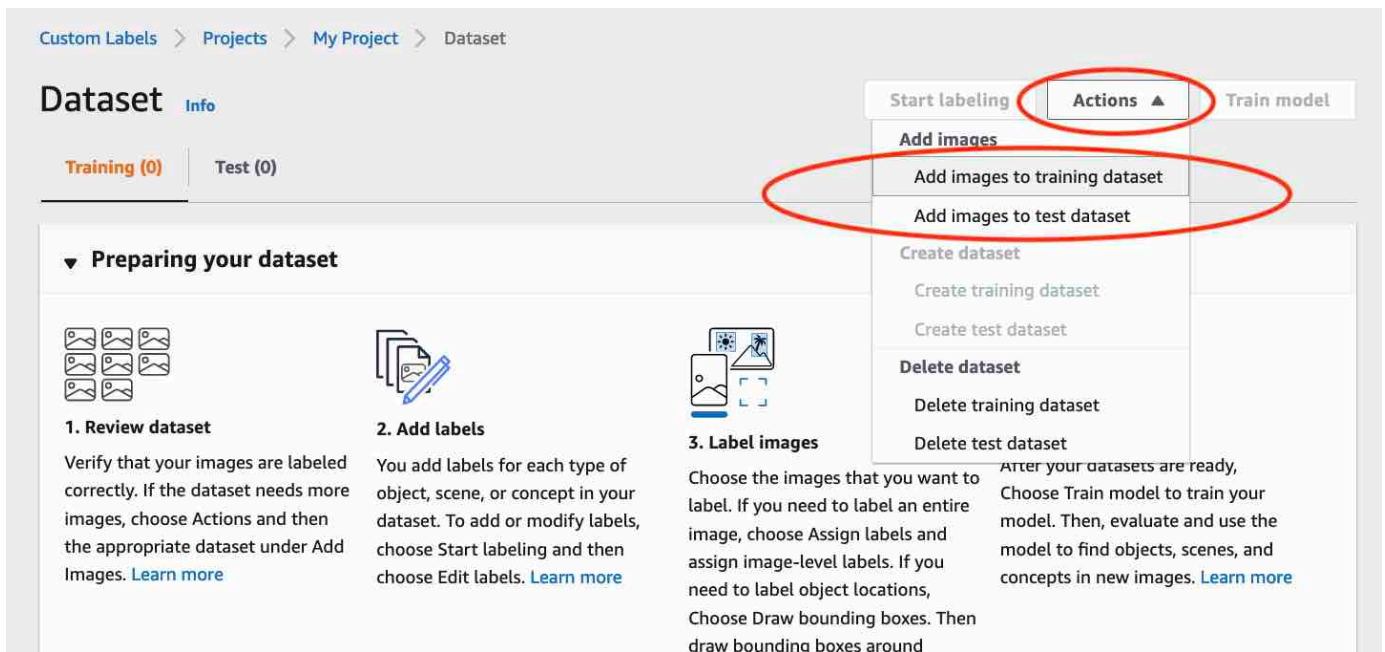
Custom Labels > Projects > My Project > Dataset

Dataset Info

Start labeling Actions ▲ Train model

Add images
Add images to training dataset
Add images to test dataset
Create dataset
Create training dataset
Create test dataset
Delete dataset
Delete training dataset
Delete test dataset

Training (0) Test (0)

▼ Preparing your dataset

1. Review dataset
Verify that your images are labeled correctly. If the dataset needs more images, choose Actions and then the appropriate dataset under Add Images. Learn more

2. Add labels
You add labels for each type of object, scene, or concept in your dataset. To add or modify labels, choose Start labeling and then choose Edit labels. Learn more

3. Label images
Choose the images that you want to label. If you need to label an entire image, choose Assign labels and assign image-level labels. If you need to label object locations, Choose Draw bounding boxes. Then draw bounding boxes around

After your datasets are ready, Choose Train model to train your model. Then, evaluate and use the model to find objects, scenes, and concepts in new images. Learn more